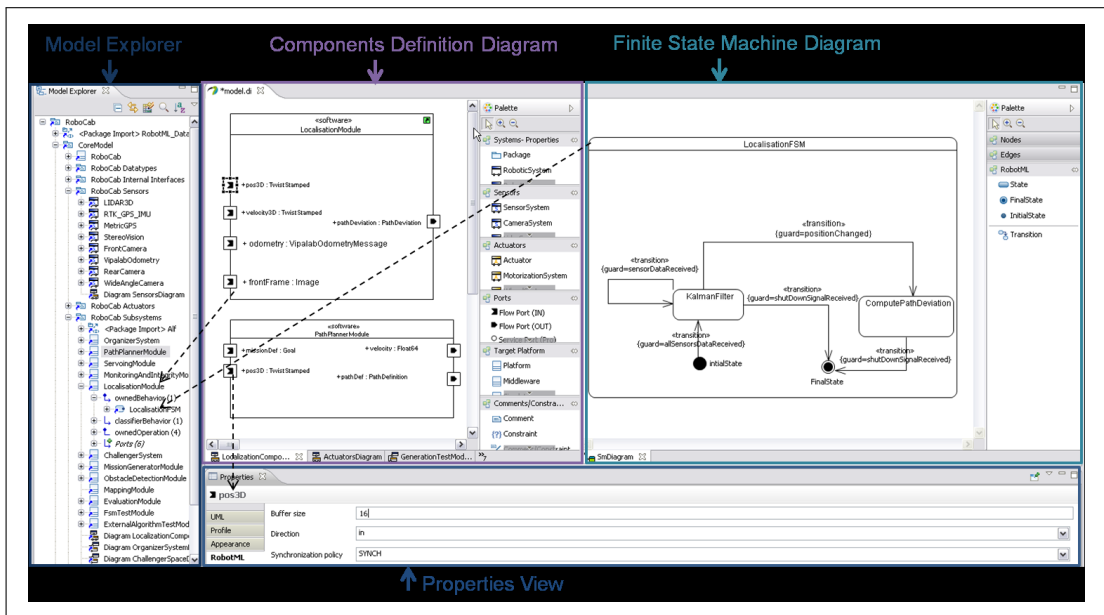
Model Explorer
Components Definition Diagram
Finite State Machine Diagram

Model Explorer
RoboCab
<Package Import> RobotML_Data
CoreModel
RoboCab
RoboCab Datatypes
RoboCab Internal Interfaces
RoboCab Sensors
LIDAR3D
RTK_GPS_IMU
MetricGPS
StereoVision
FrontCamera
VipalabOdometry
RearCamera
WideAngleCamera
Diagram SensorsDiagram
RoboCab Actuators
RoboCab Subsystems
<Package Import> Alf
OrganizerSystem
PathPlannerModule
ServoingModule
MonitoringAndIntegrityMo
LocalisationModule
ownedBehavior (1)
LocalisationFSM
classifierBehavior (1)
ownedOperation (4)
Ports (6)
ChallengerSystem
MissionGeneratorModule
ObstacleDetectionModule
MappingModule
EvaluationModule
FsmTestModule
ExternalAlgorithmTestMod
Diagram LocalizationCompo
Diagram OrganizerSystemI
Diagram ChallengerSpaceC

*model.di
«software»
LocalisationModule
+pos3D : TwistStamped
+velocity3D : TwistStamped
+pathDeviation : PathDeviation
+ odometry : VipalabOdometryMessage
+ frontFrame : Image
«software»
PathPlannerModule
+missionDef : Goal
+velocity : Float64
+pos3D : TwistStamped
+pathDef : PathDefinition
LocalizationCompo
ActuatorsDiagram
GenerationTestMod

Palette
Systems- Properties
Package
RoboticSystem
Sensors
SensorSystem
CameraSystem
Actuators
Actuator
MotorizationSystem
Ports
Flow Port (IN)
Flow Port (OUT)
Target Platform
Platform
Middleware
Comments/Constra...
Comment
Constraint

LocalisationFSM
«transition»
{guard=positionChanged}
«transition»
{guard=sensorDataReceived}
KalmanFilter
«transition»
{guard=shutDownSignalReceived}
ComputePathDeviation
«transition»
{guard=allSensorsDataReceived}
initialState
«transition»
{guard=shutDownSignalReceived}
FinalState
SmDiagram

Palette
Nodes
Edges
RobotML
State
FinalState
InitialState
Transition

Properties
pos3D
UML
Profile
Appearance
RobotML
Buffer size
16
Direction
in
Synchronization policy
SYNCH

Properties View